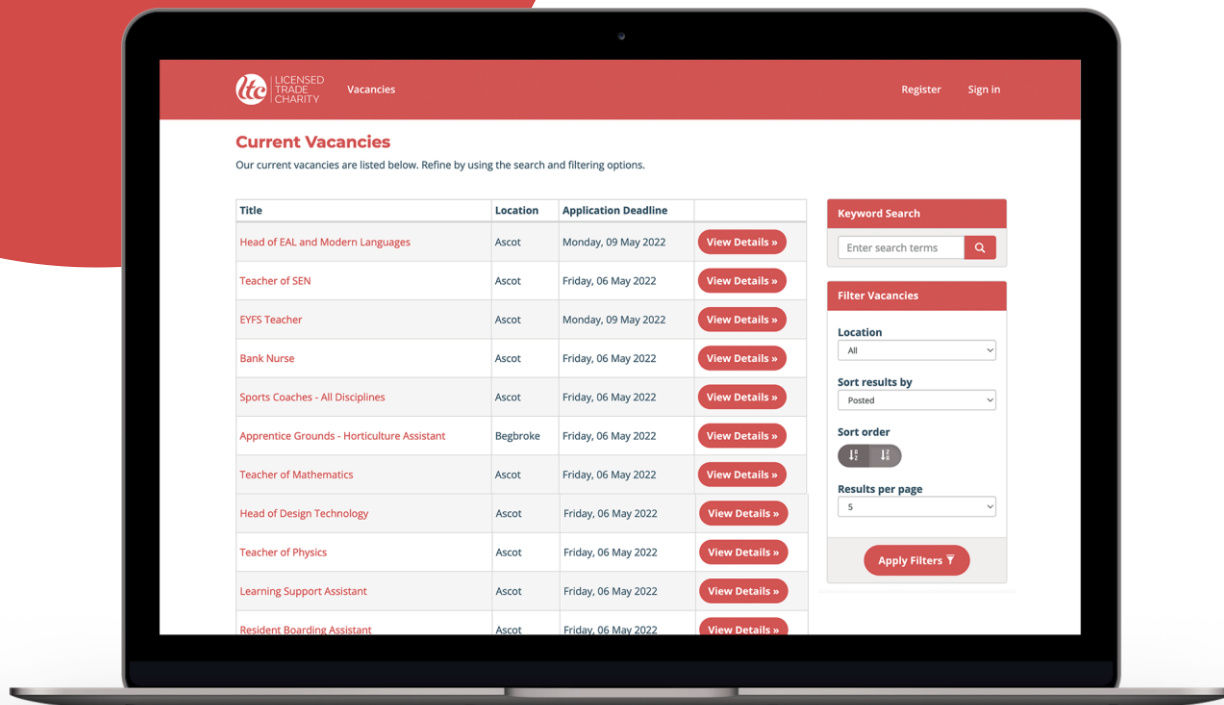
ltc LICENSED TRADE CHARITY Vacancies

Register Sign in

Current Vacancies

Our current vacancies are listed below. Refine by using the search and filtering options.

| Title | Location | Application Deadline | |
|---|---|---|---|
| Head of EAL and Modern Languages | Ascot | Monday, 09 May 2022 | View Details » |
| Teacher of SEN | Ascot | Friday, 06 May 2022 | View Details » |
| EYFS Teacher | Ascot | Monday, 09 May 2022 | View Details » |
| Bank Nurse | Ascot | Friday, 06 May 2022 | View Details » |
| Sports Coaches - All Disciplines | Ascot | Friday, 06 May 2022 | View Details » |
| Apprentice Grounds - Horticulture Assistant | Begbroke | Friday, 06 May 2022 | View Details » |
| Teacher of Mathematics | Ascot | Friday, 06 May 2022 | View Details » |
| Head of Design Technology | Ascot | Friday, 06 May 2022 | View Details » |
| Teacher of Physics | Ascot | Friday, 06 May 2022 | View Details » |
| Learning Support Assistant | Ascot | Friday, 06 May 2022 | View Details » |
| Resident Boarding Assistant | Ascot | Friday, 06 May 2022 | View Details » |

Keyword Search

Enter search terms

Filter Vacancies

Location

All

Sort results by

Posted

Sort order

Results per page

5

Apply Filters